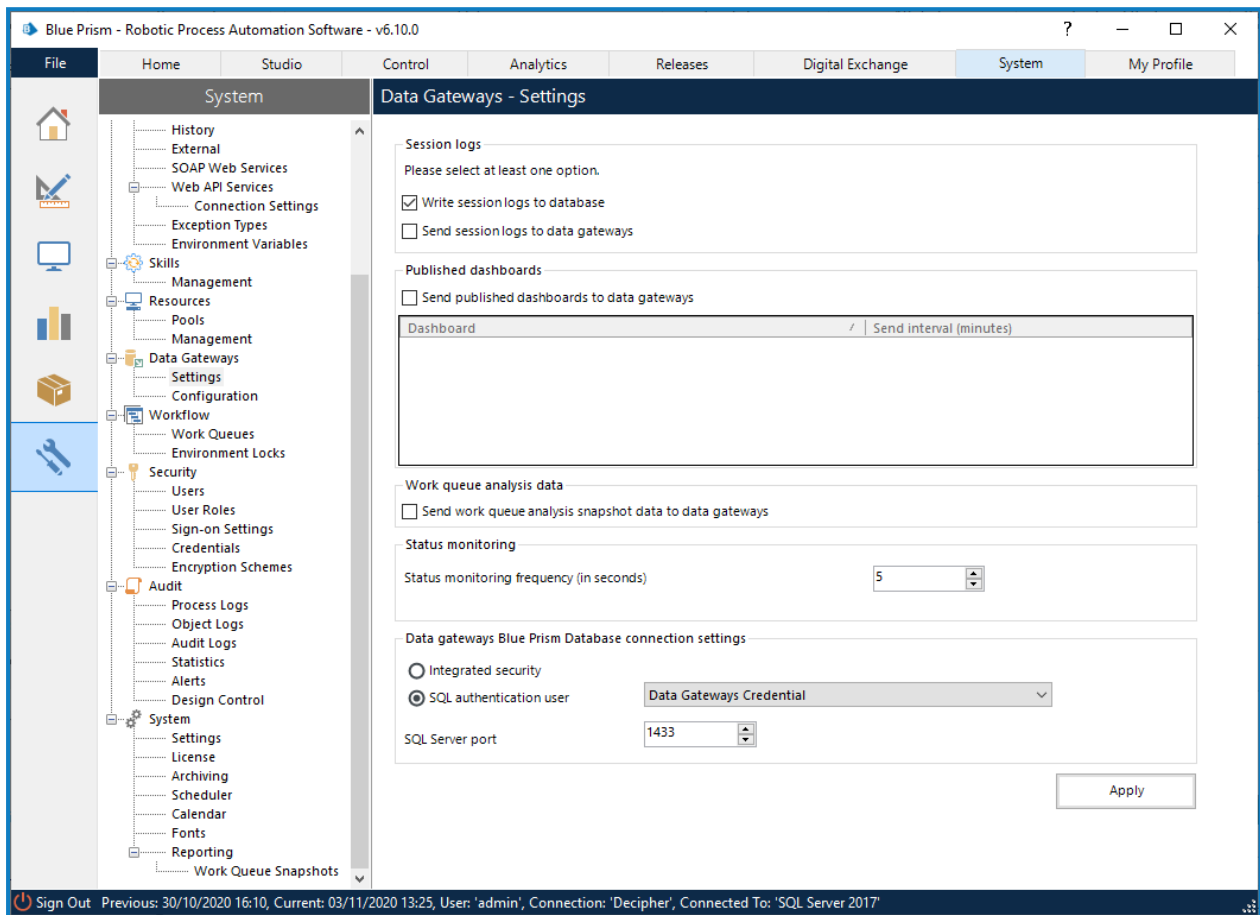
Blue Prism - Robotic Process Automation Software - v6.10.0

?

File

Home | Studio | Control | Analytics | Releases | Digital Exchange | System | My Profile

System

History
External
SOAP Web Services
Web API Services
Connection Settings
Exception Types
Environment Variables
Skills
Management
Resources
Pools
Management
Data Gateways
Settings
Configuration
Workflow
Work Queues
Environment Locks
Security
Users
User Roles
Sign-on Settings
Credentials
Encryption Schemes
Audit
Process Logs
Object Logs
Audit Logs
Statistics
Alerts
Design Control
System
Settings
License
Archiving
Scheduler
Calendar
Fonts
Reporting
Work Queue Snapshots

Data Gateways - Settings

Session logs

Please select at least one option.

Write session logs to database

Send session logs to data gateways

Published dashboards

Send published dashboards to data gateways

| Dashboard | Send interval (minutes) |
|---|---|

Work queue analysis data

Send work queue analysis snapshot data to data gateways

Status monitoring

Status monitoring frequency (in seconds) 5

Data gateways Blue Prism Database connection settings

Integrated security

SQL authentication user Data Gateways Credential

SQL Server port 1433

Apply

Sign Out Previous: 30/10/2020 16:10, Current: 03/11/2020 13:25, User: 'admin', Connection: 'Decipher', Connected To: 'SQL Server 2017'